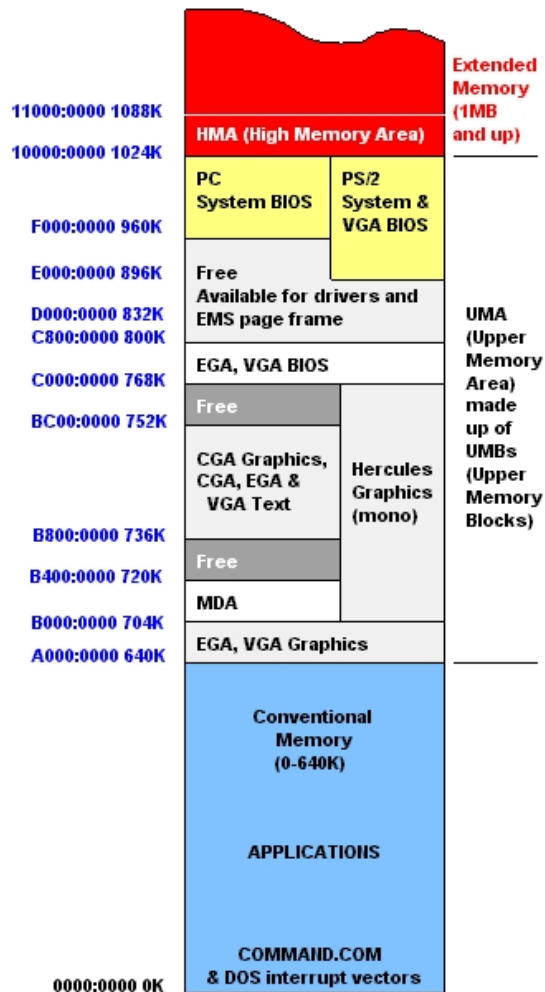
Extended Memory (1MB and up)

11000:0000 1088K
HMA (High Memory Area)
10000:0000 1024K

PC System BIOS

PS/2 System & VGA BIOS

F000:0000 960K

E000:0000 896K
Free
Available for drivers and EMS page frame
D000:0000 832K
C800:0000 800K
EGA, VGA BIOS
C000:0000 768K
Free
BC00:0000 752K
CGA Graphics, CGA, EGA & VGA Text
Hercules Graphics (mono)
B800:0000 736K
Free
B400:0000 720K
MDA
B000:0000 704K
EGA, VGA Graphics
A000:0000 640K

UMA (Upper Memory Area) made up of UMBs (Upper Memory Blocks)

Conventional Memory (0-640K)

APPLICATIONS

COMMAND.COM & DOS interrupt vectors
0000:0000 0K